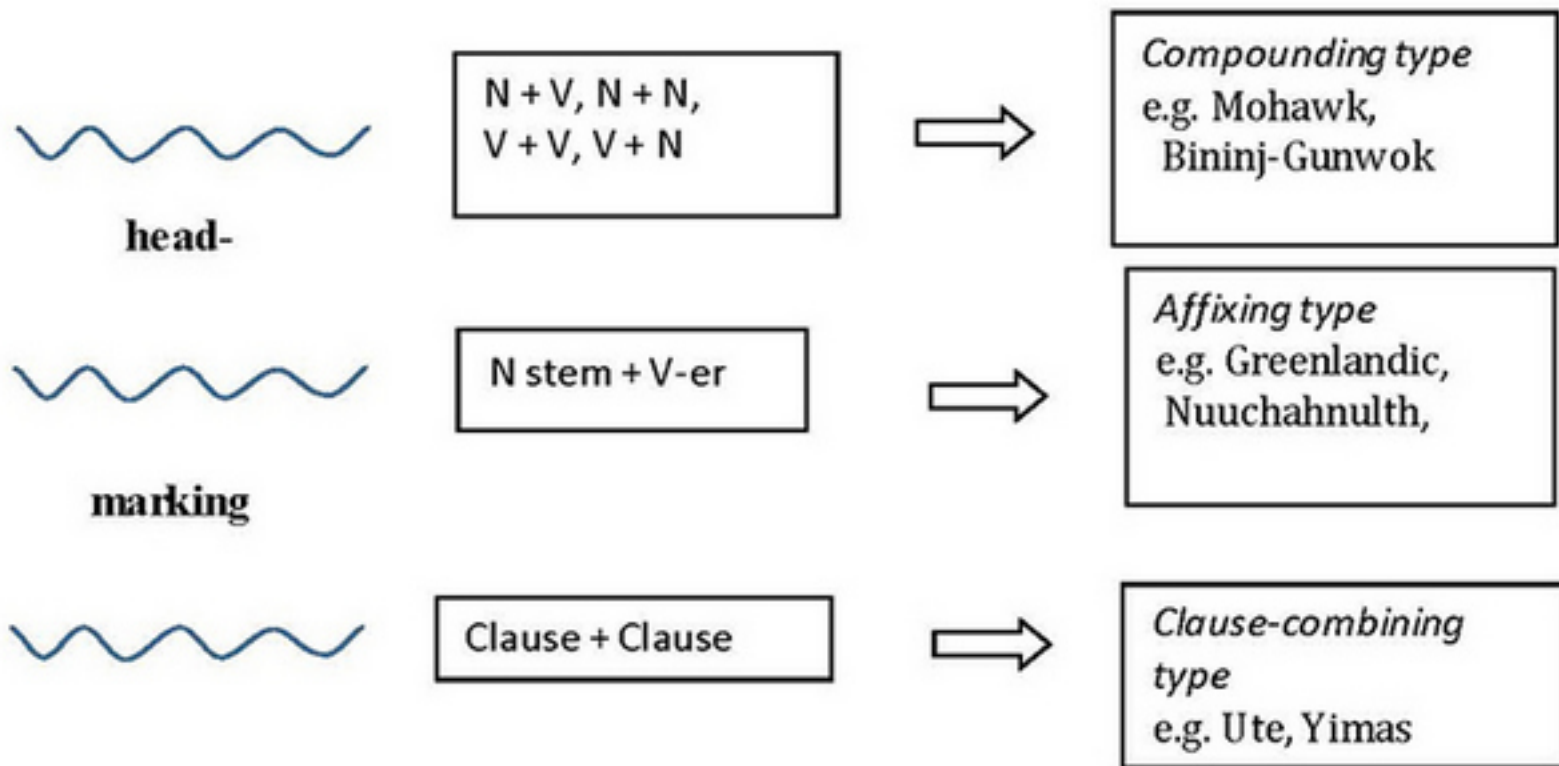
N + V, N + N,
V + V, V + N

Compounding type
e.g. Mohawk,
Bininj-Gunwok

head-

N stem + V-er

Affixing type
e.g. Greenlandic,
Nuuchahnulth,

marking

Clause + Clause

Clause-combining type
e.g. Ute, Yimas